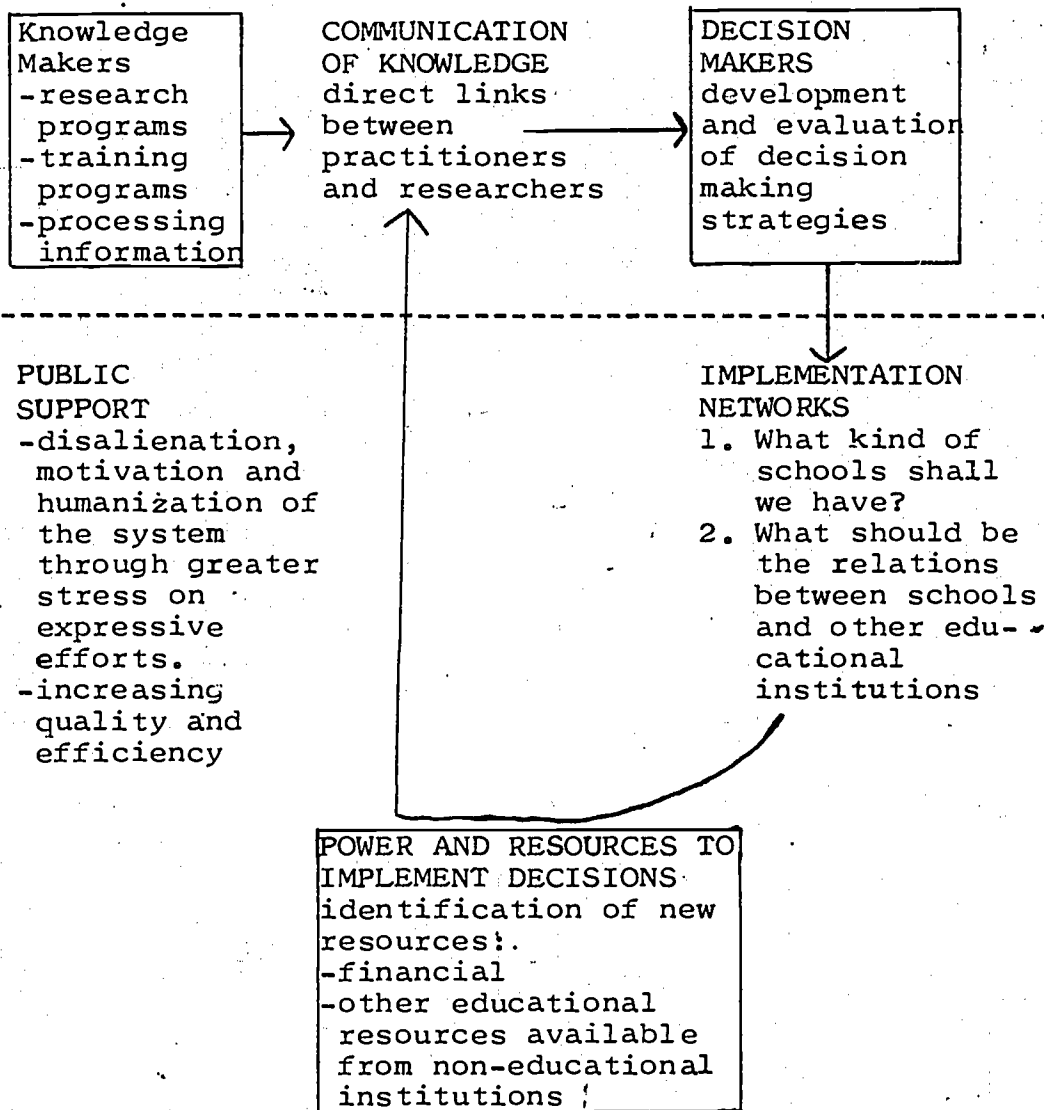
Knowledge Makers
-research programs
-training programs
-processing information

COMMUNICATION OF KNOWLEDGE
direct links between practitioners and researchers

DECISION MAKERS
development and evaluation of decision making strategies

PUBLIC SUPPORT
-disalienation, motivation and humanization of the system through greater stress on expressive efforts.
-increasing quality and efficiency

IMPLEMENTATION NETWORKS
1. What kind of schools shall we have?
2. What should be the relations between schools and other educational institutions

POWER AND RESOURCES TO IMPLEMENT DECISIONS
identification of new resources:.
-financial
-other educational resources available from non-educational institutions